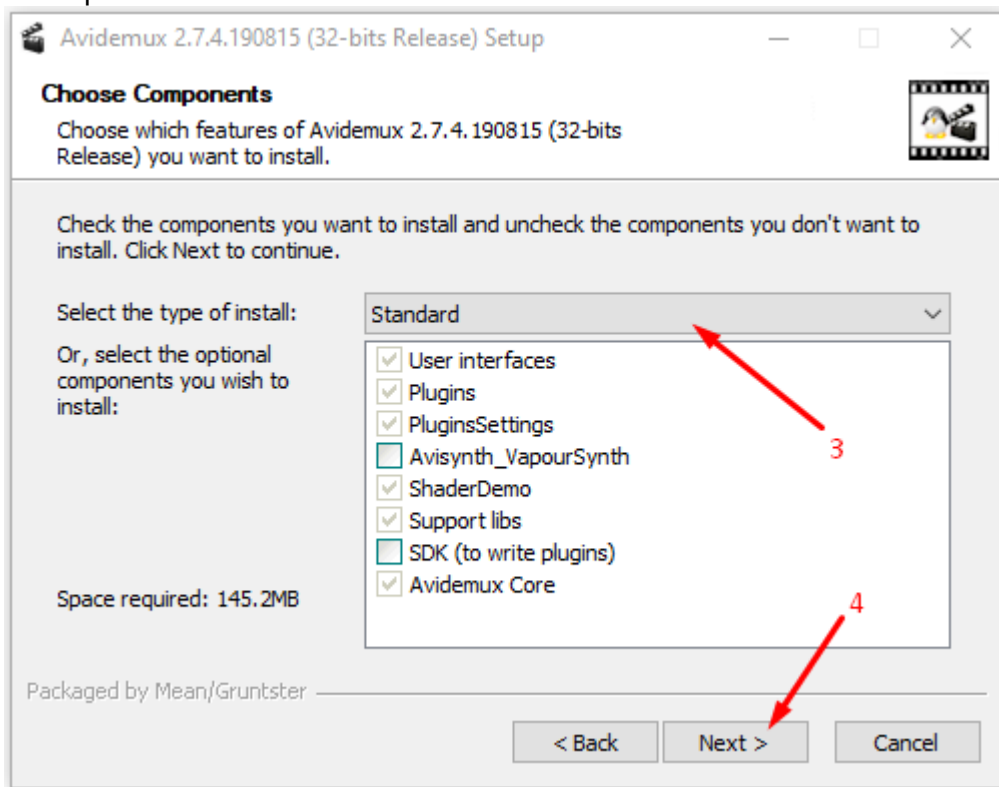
Avidemux 2.7.4.190815 (32-bits Release) Setup

Choose Components

Choose which features of Avidemux 2.7.4.190815 (32-bits Release) you want to install.

Check the components you want to install and uncheck the components you don't want to install. Click Next to continue.

Select the type of install:

Standard

Or, select the optional components you wish to install:

User interfaces
Plugins
PluginsSettings
Avisynth_VapourSynth
ShaderDemo
Support libs
SDK (to write plugins)
Avidemux Core

3

4

Space required: 145.2MB

Packaged by Mean/Gruntster

< Back
Next >
Cancel